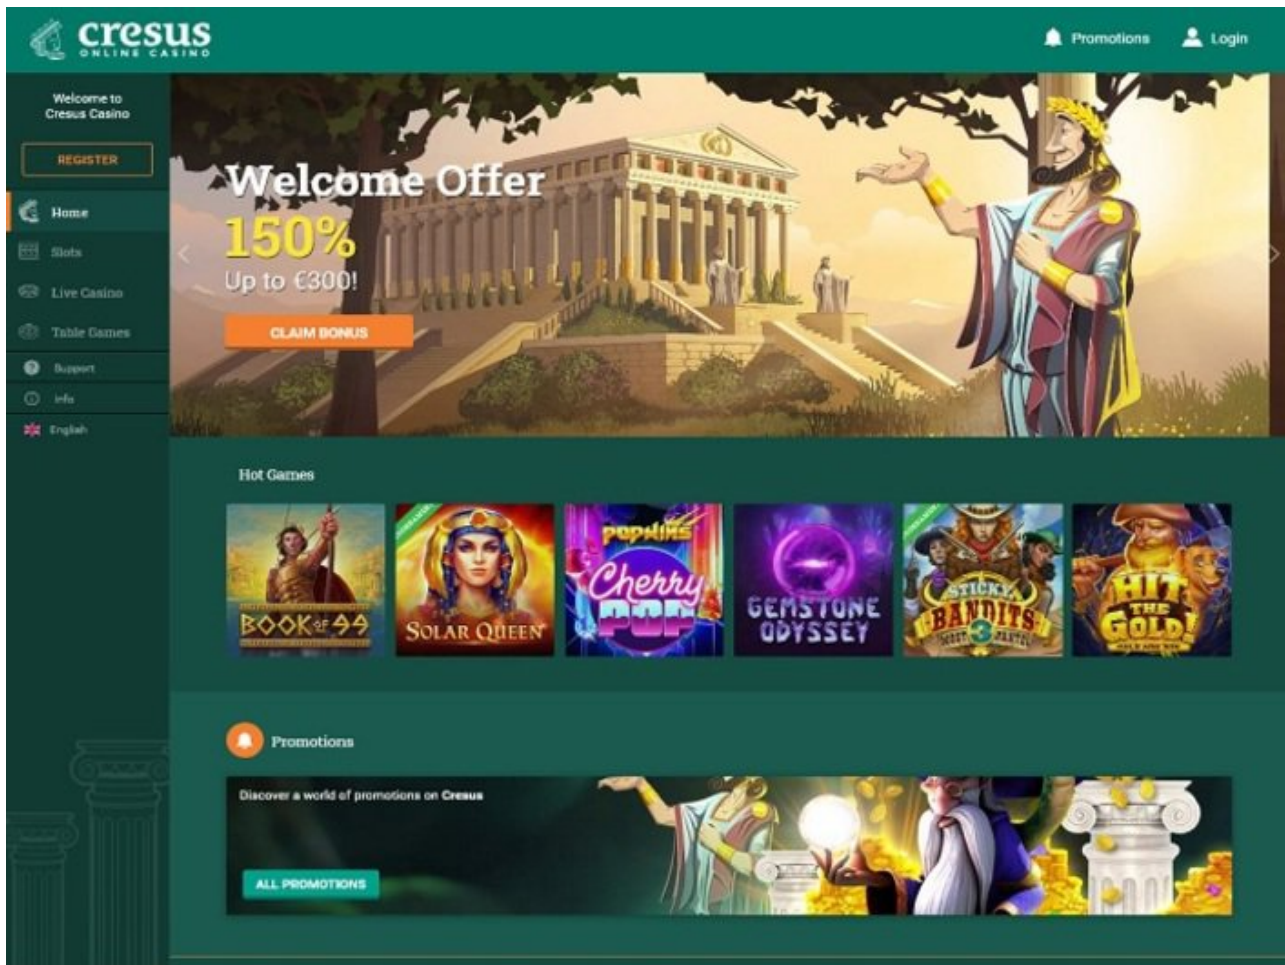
cresus
ONLINE CASINO

Promotions
Login

Welcome to Cresus Casino

REGISTER

Home
Slots
Live Casino
Table Games
Support
Info
English

Welcome Offer
150%
Up to €300!

CLAIM BONUS

Hot Games

BOOK of 99
SOLAR QUEEN
popwins Cherry POP
GEMSTONE ODYSSEY
STICKY BANDITS 3 MOST WANTED
HIT THE GOLD!

Promotions

Discover a world of promotions on Cresus

ALL PROMOTIONS